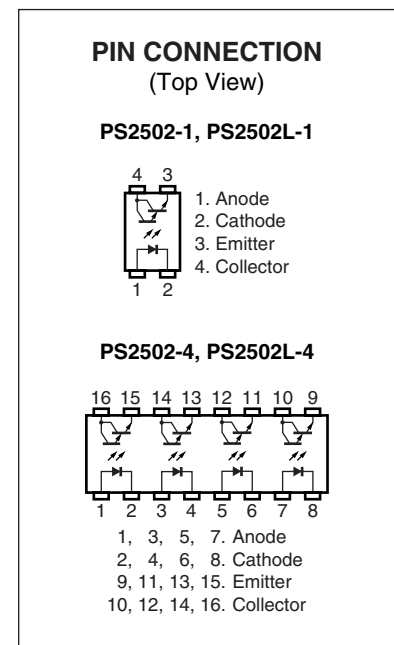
PIN CONNECTION
(Top View)

PS2502-1, PS2502L-1

4 3

1. Anode
2. Cathode
3. Emitter
4. Collector

1 2

PS2502-4, PS2502L-4

16 15 14 13 12 11 10 9

1 2 3 4 5 6 7 8

1, 3, 5, 7. Anode
2, 4, 6, 8. Cathode
9, 11, 13, 15. Emitter
10, 12, 14, 16. Collector